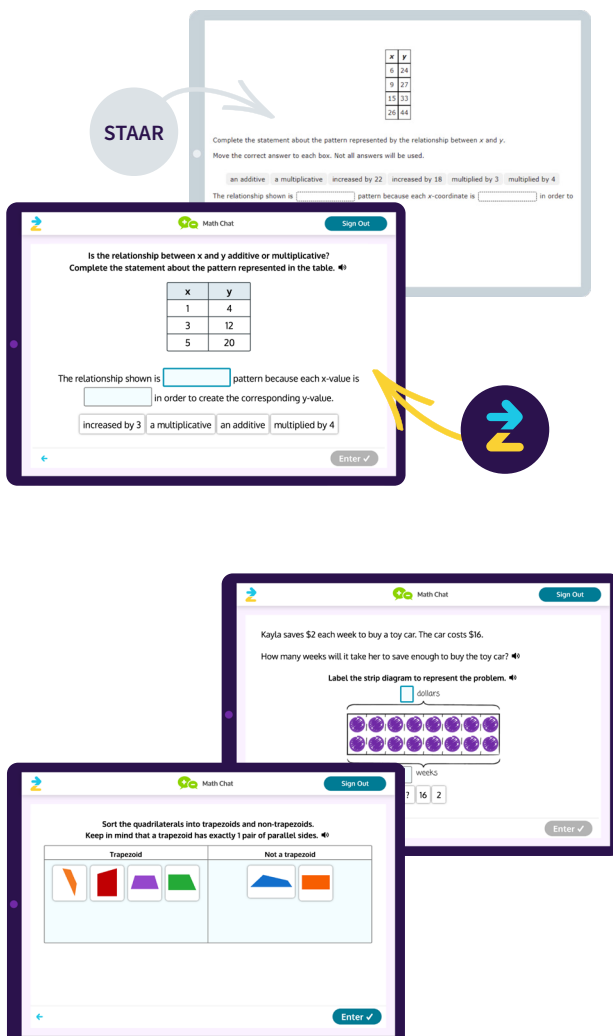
STAAR

| x | y |
|---|---|
| 6 | 24 |
| 9 | 27 |
| 15 | 33 |
| 26 | 44 |

Complete the statement about the pattern represented by the relationship between x and y.

Move the correct answer to each box. Not all answers will be used.

an additive | a multiplicative | increased by 22 | increased by 18 | multiplied by 3 | multiplied by 4

The relationship shown is [ ] pattern because each x-coordinate is [ ] in order to

Math Chat

Sign Out

Is the relationship between x and y additive or multiplicative?
Complete the statement about the pattern represented in the table.

| x | y |
|---|---|
| 1 | 4 |
| 3 | 12 |
| 5 | 20 |

The relationship shown is [ ] pattern because each x-value is [ ] in order to create the corresponding y-value.

increased by 3 | a multiplicative | an additive | multiplied by 4

Enter ✓

Math Chat

Sign Out

Kayla saves $2 each week to buy a toy car. The car costs $16.

How many weeks will it take her to save enough to buy the toy car?

Label the strip diagram to represent the problem.

dollars

weeks

? | 16 | 2

Enter ✓

Math Chat

Sign Out

Sort the quadrilaterals into trapezoids and non-trapezoids.
Keep in mind that a trapezoid has exactly 1 pair of parallel sides.

| Trapezoid | Not a trapezoid |
|---|---|
| | |

Enter ✓